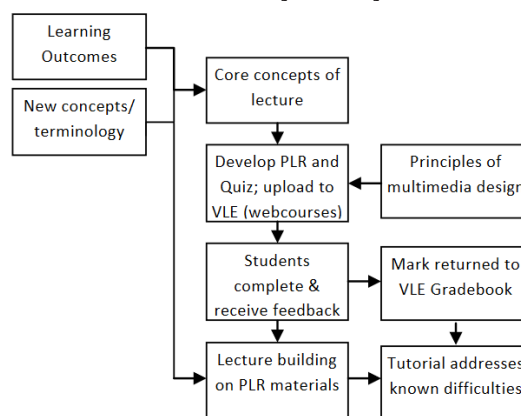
Learning Outcomes

New concepts/ terminology

Core concepts of lecture

Develop PLR and Quiz; upload to VLE (webcourses)

Principles of multimedia design

Students complete & receive feedback

Mark returned to VLE Gradebook

Lecture building on PLR materials

Tutorial addresses known difficulties